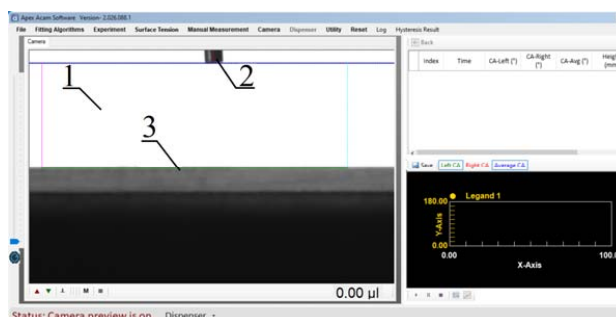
Apex Acam Software Version - 2.026.088.1

File Fitting Algorithms Experiment Surface Tension Manual Measurement Camera Dispenser Utility Reset Log Hysteresis Result

Camera

1

2

3

M

0.00 µl

Back

| Index | Time | CA-Left (°) | CA-Right (°) | CA-Avg (°) | Heig (mm |
|---|---|---|---|---|---|

Save Left CA Right CA Average CA

Legand 1

180.00

Y-Axis

0.00

0.00

X-Axis

100.

Status: Camera preview is on Dispenser